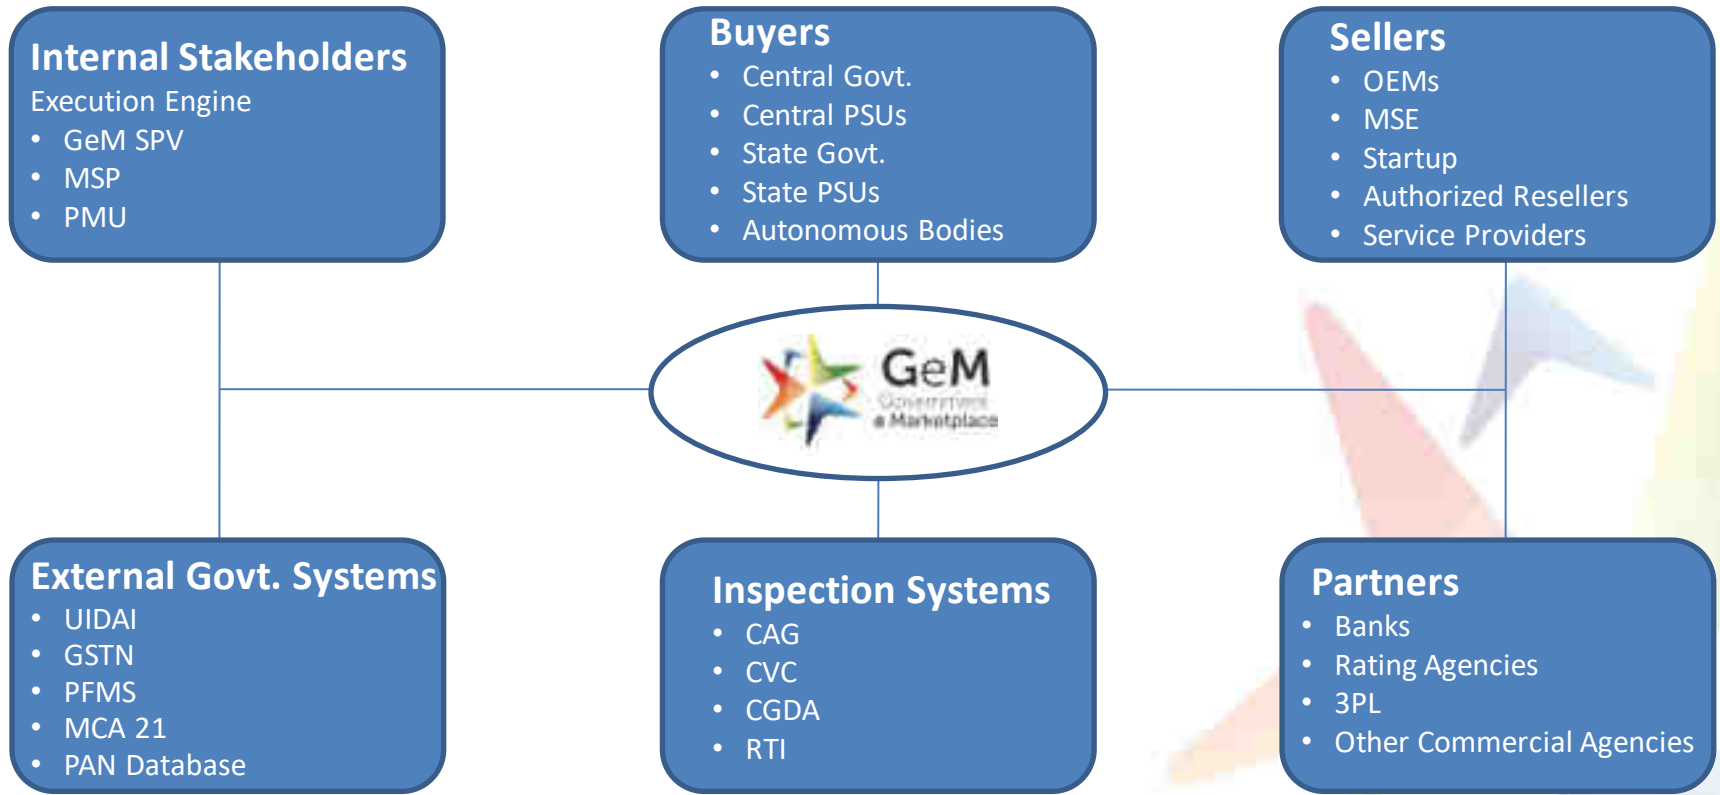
Internal Stakeholders
Execution Engine
- GeM SPV
- MSP
- PMU

Buyers
- Central Govt.
- Central PSUs
- State Govt.
- State PSUs
- Autonomous Bodies

Sellers
- OEMs
- MSE
- Startup
- Authorized Resellers
- Service Providers

GeM
Government e Marketplace

External Govt. Systems
- UIDAI
- GSTN
- PFMS
- MCA 21
- PAN Database

Inspection Systems
- CAG
- CVC
- CGDA
- RTI

Partners
- Banks
- Rating Agencies
- 3PL
- Other Commercial Agencies